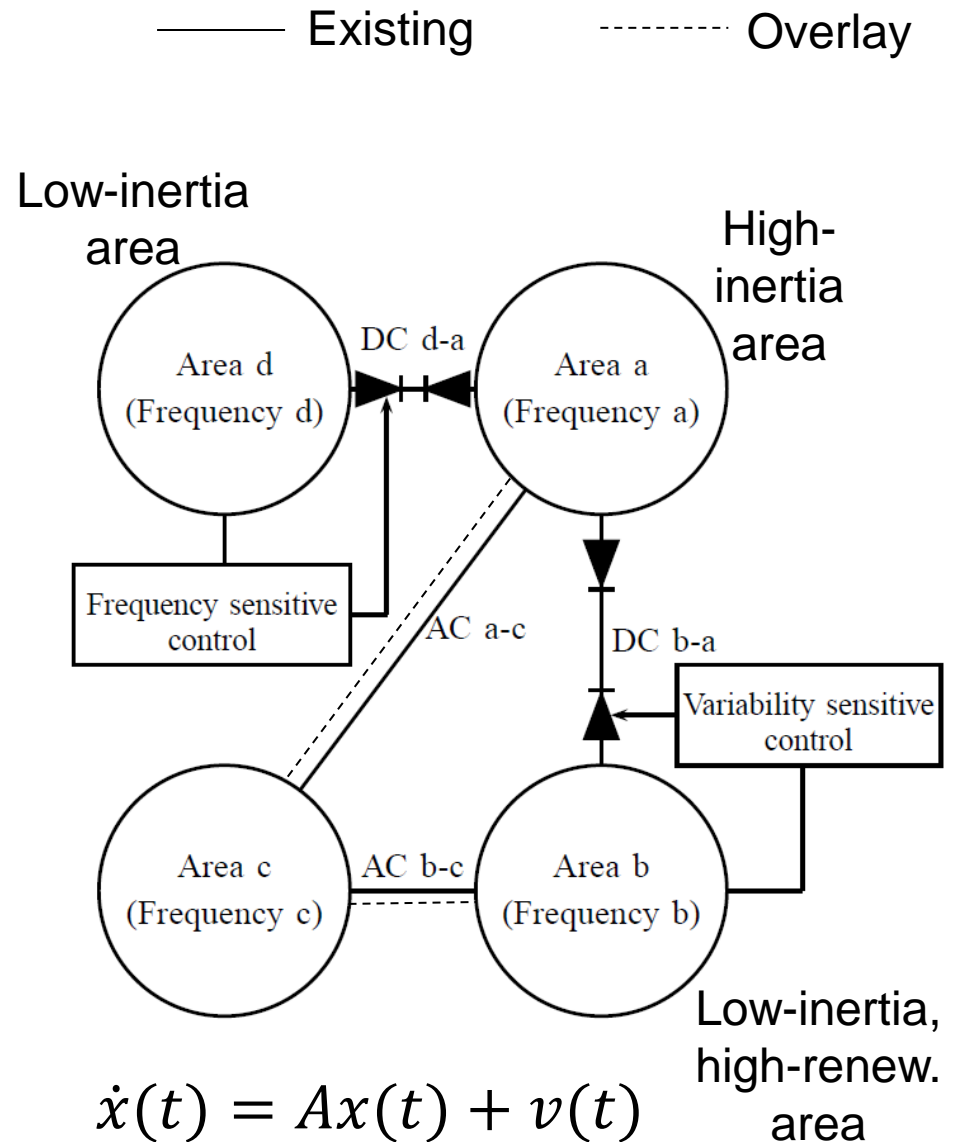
Existing Overlay

Low-inertia area

High-inertia area

Area d
(Frequency d)

DC d-a

Area a
(Frequency a)

Frequency sensitive control

AC a-c

DC b-a

Variability sensitive control

Area c
(Frequency c)

AC b-c

Area b
(Frequency b)

Low-inertia, high-renew. area

$\dot{x}(t) = Ax(t) + v(t)$